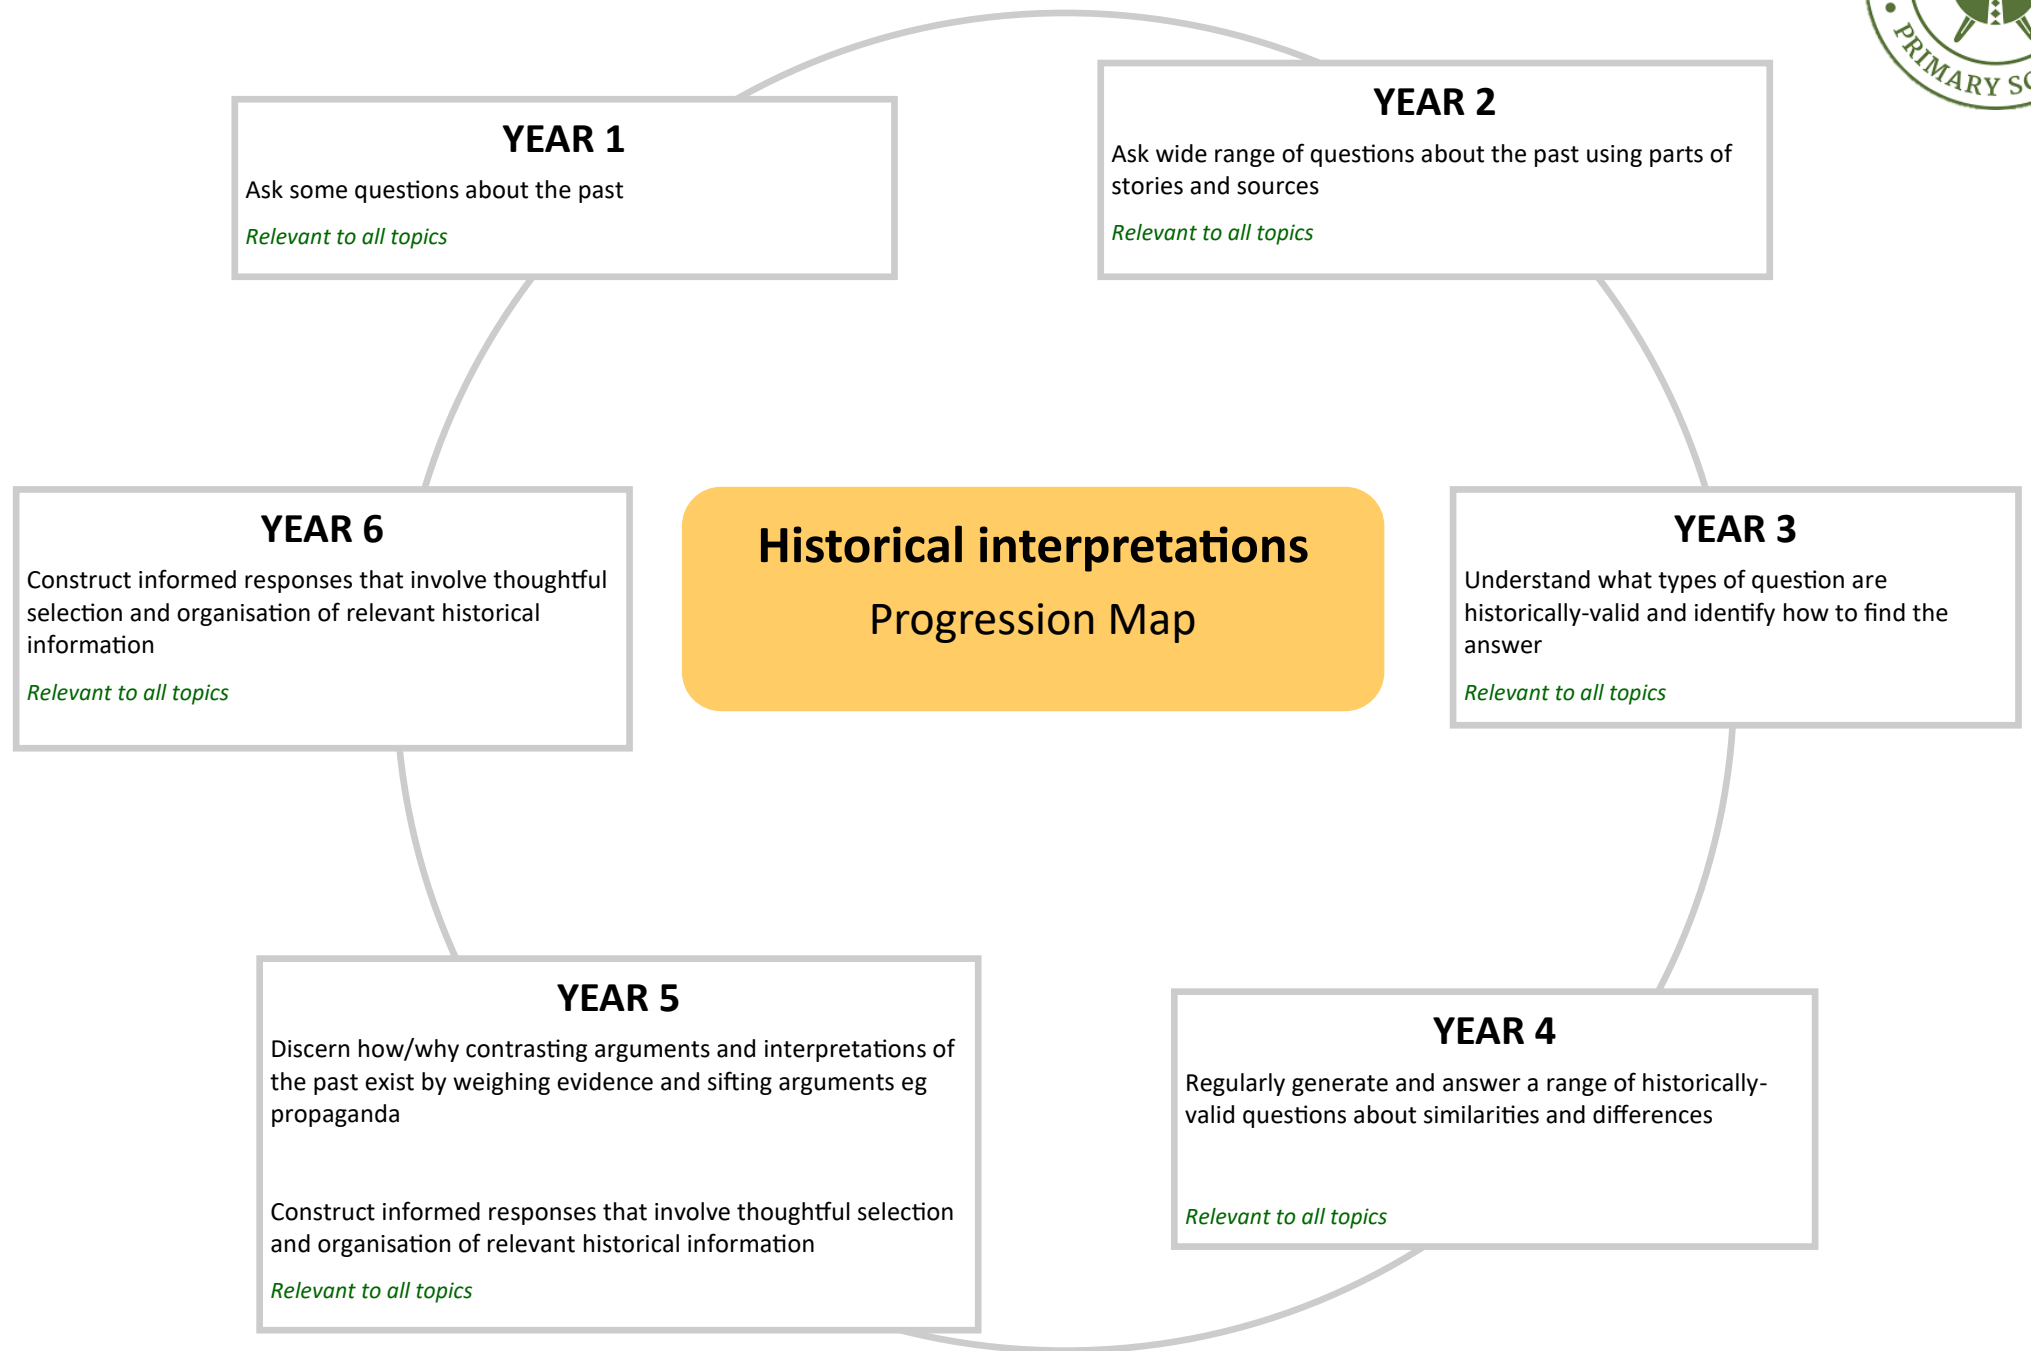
PRIMARY SC

YEAR 1

Ask some questions about the past

Relevant to all topics

YEAR 2

Ask wide range of questions about the past using parts of stories and sources

Relevant to all topics

YEAR 6

Construct informed responses that involve thoughtful selection and organisation of relevant historical information

Relevant to all topics

Historical interpretations

Progression Map

YEAR 3

Understand what types of question are historically-valid and identify how to find the answer

Relevant to all topics

YEAR 5

Discern how/why contrasting arguments and interpretations of the past exist by weighing evidence and sifting arguments eg propaganda

Construct informed responses that involve thoughtful selection and organisation of relevant historical information

Relevant to all topics

YEAR 4

Regularly generate and answer a range of historically-valid questions about similarities and differences

Relevant to all topics